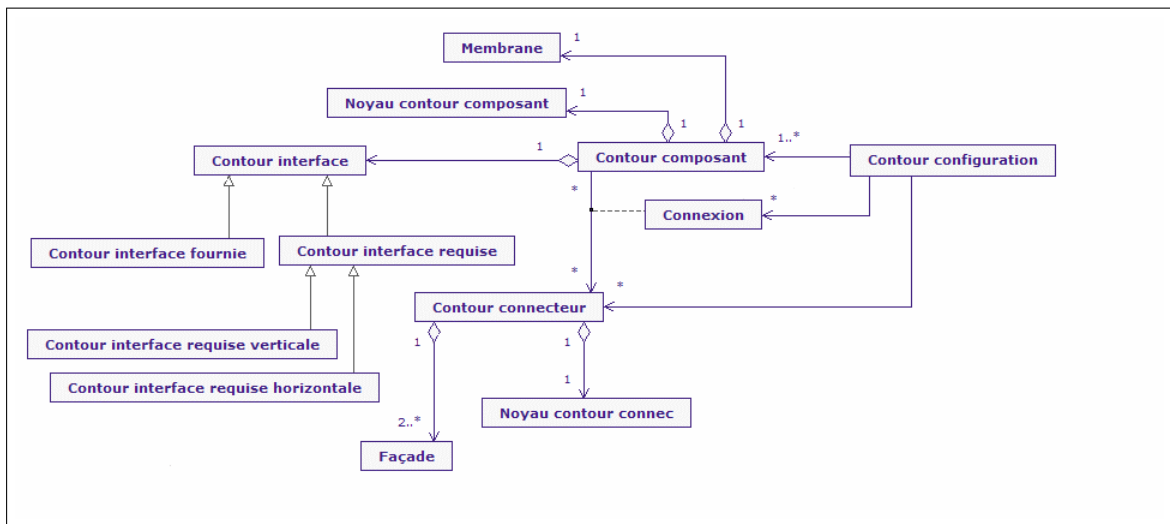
Membrane
1
Noyau contour composant
1
1
1
Contour interface
1
Contour composant
1..*
Contour configuration
*
*
Connexion
Contour interface fournie
Contour interface requise
*
*
Contour connecteur
Contour interface requise verticale
1
1
Contour interface requise horizontale
1
Noyau contour connec
2..*
Façade